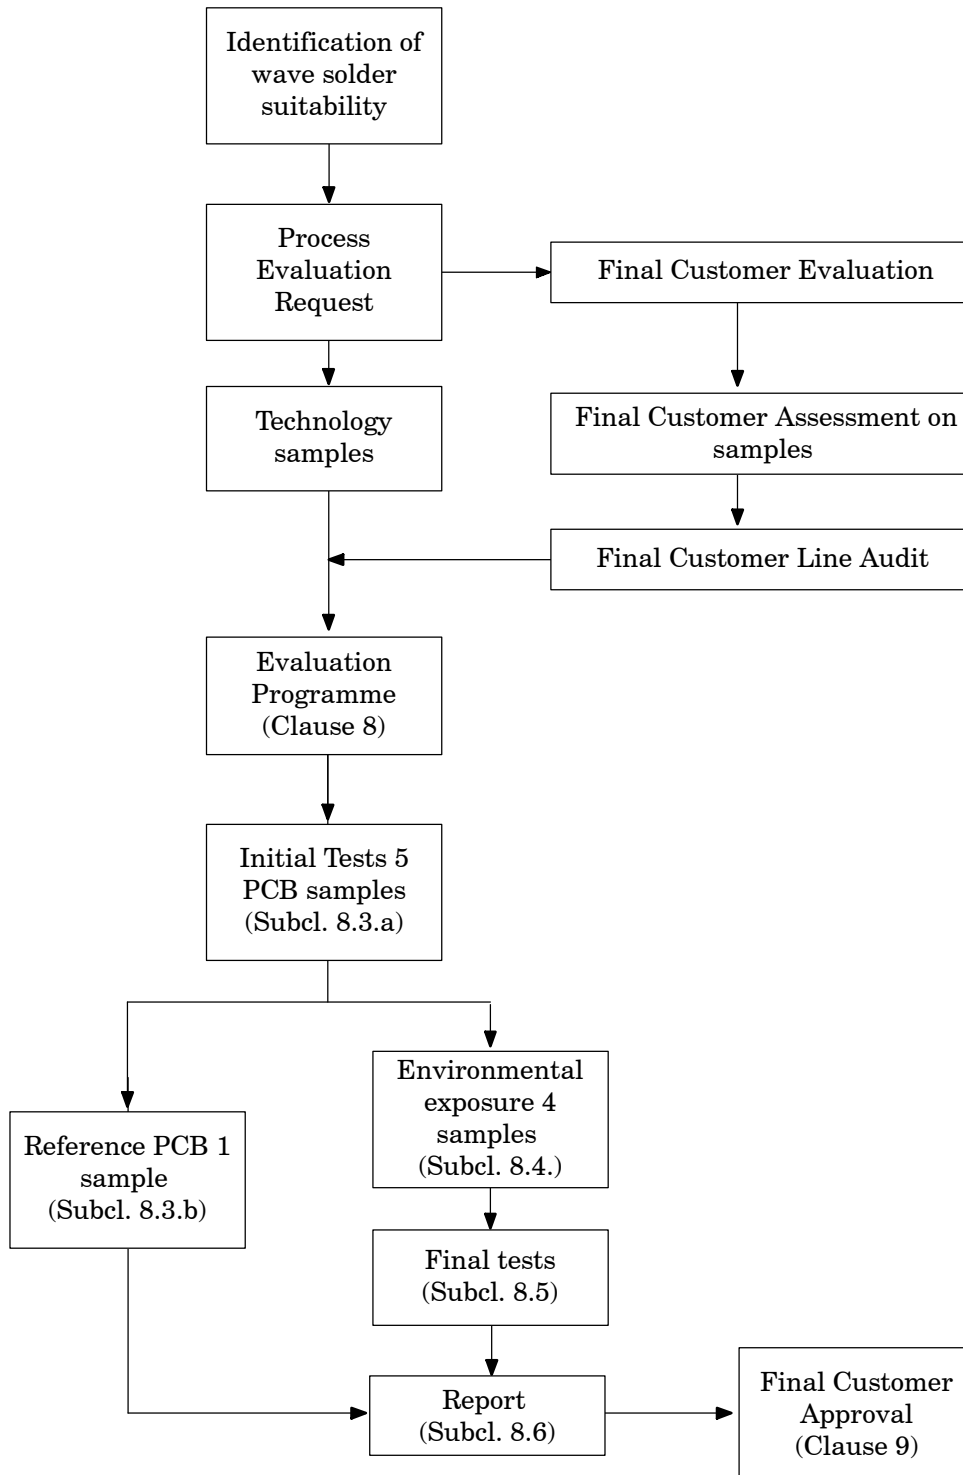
Identification of wave solder suitability

Process Evaluation Request

Final Customer Evaluation

Technology samples

Final Customer Assessment on samples

Final Customer Line Audit

Evaluation Programme (Clause 8)

Initial Tests 5 PCB samples (Subcl. 8.3.a)

Environmental exposure 4 samples (Subcl. 8.4.)

Reference PCB 1 sample (Subcl. 8.3.b)

Final tests (Subcl. 8.5)

Report (Subcl. 8.6)

Final Customer Approval (Clause 9)